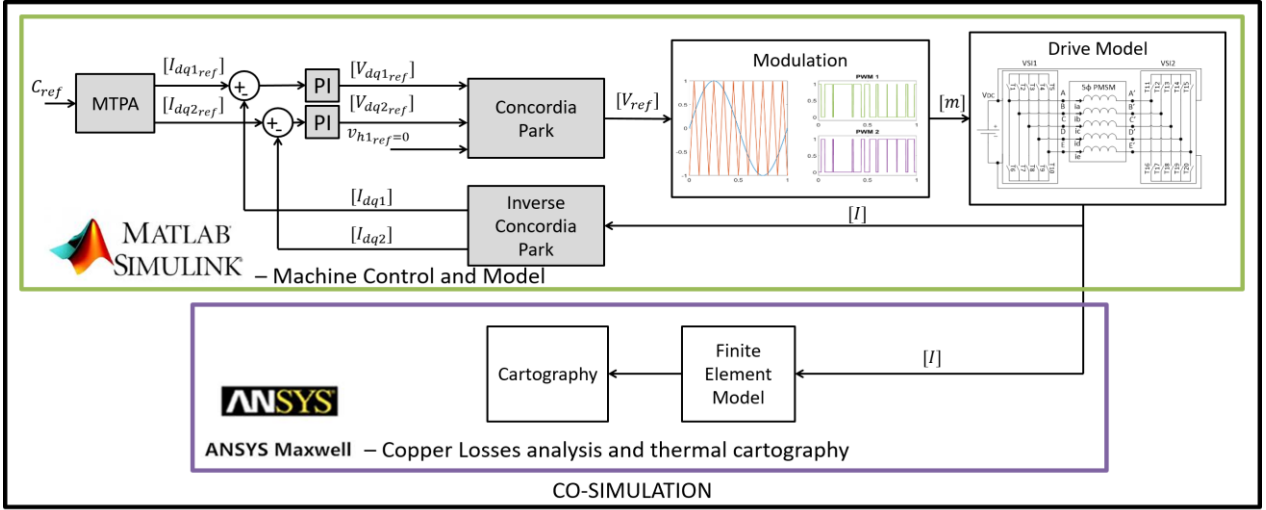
$C_{ref}$

MTPA

$[I_{dq1_{ref}}]$

$[I_{dq2_{ref}}]$

+ -

+ -

PI

PI

$[V_{dq1_{ref}}]$

$[V_{dq2_{ref}}]$

$v_{h1_{ref}}=0$

Concordia Park

$[V_{ref}]$

Modulation

PWM 1

PWM 2

$[m]$

Drive Model

VSI1

VSI2

5Φ PMSM

VDC

A B C D E

A' B' C' D' E'

$[I]$

Inverse Concordia Park

$[I_{dq1}]$

$[I_{dq2}]$

MATLAB SIMULINK – Machine Control and Model

Cartography

Finite Element Model

$[I]$

ANSYS

ANSYS Maxwell – Copper Losses analysis and thermal cartography

CO-SIMULATION